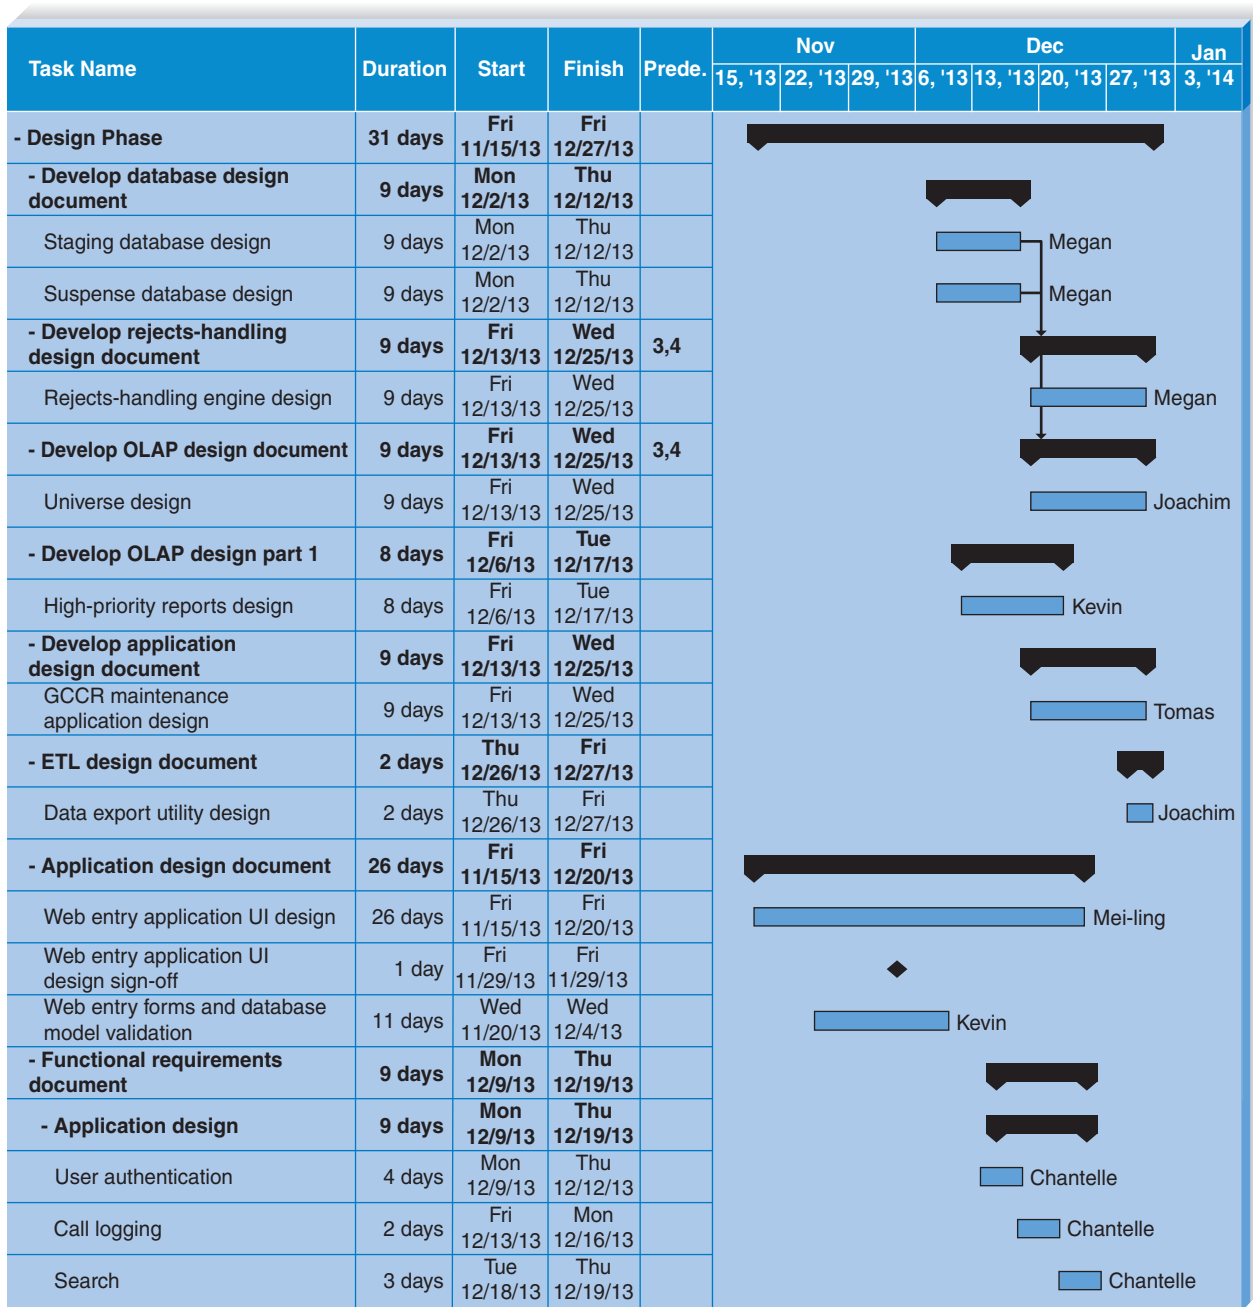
| Task Name | Duration | Start | Finish | Prede. |
|---|---|---|---|---|
| - Design Phase | 31 days | Fri 11/15/13 | Fri 12/27/13 | |
| - Develop database design document | 9 days | Mon 12/2/13 | Thu 12/12/13 | |
| Staging database design | 9 days | Mon 12/2/13 | Thu 12/12/13 | |
| Suspense database design | 9 days | Mon 12/2/13 | Thu 12/12/13 | |
| - Develop rejects-handling design document | 9 days | Fri 12/13/13 | Wed 12/25/13 | 3,4 |
| Rejects-handling engine design | 9 days | Fri 12/13/13 | Wed 12/25/13 | |
| - Develop OLAP design document | 9 days | Fri 12/13/13 | Wed 12/25/13 | 3,4 |
| Universe design | 9 days | Fri 12/13/13 | Wed 12/25/13 | |
| - Develop OLAP design part 1 | 8 days | Fri 12/6/13 | Tue 12/17/13 | |
| High-priority reports design | 8 days | Fri 12/6/13 | Tue 12/17/13 | |
| - Develop application design document | 9 days | Fri 12/13/13 | Wed 12/25/13 | |
| GCCR maintenance application design | 9 days | Fri 12/13/13 | Wed 12/25/13 | |
| - ETL design document | 2 days | Thu 12/26/13 | Fri 12/27/13 | |
| Data export utility design | 2 days | Thu 12/26/13 | Fri 12/27/13 | |
| - Application design document | 26 days | Fri 11/15/13 | Fri 12/20/13 | |
| Web entry application UI design | 26 days | Fri 11/15/13 | Fri 12/20/13 | |
| Web entry application UI design sign-off | 1 day | Fri 11/29/13 | Fri 11/29/13 | |
| Web entry forms and database model validation | 11 days | Wed 11/20/13 | Wed 12/4/13 | |
| - Functional requirements document | 9 days | Mon 12/9/13 | Thu 12/19/13 | |
| - Application design | 9 days | Mon 12/9/13 | Thu 12/19/13 | |
| User authentication | 4 days | Mon 12/9/13 | Thu 12/12/13 | |
| Call logging | 2 days | Fri 12/13/13 | Mon 12/16/13 | |
| Search | 3 days | Tue 12/18/13 | Thu 12/19/13 | |

Nov Dec Jan
15, '13 22, '13 29, '13 6, '13 13, '13 20, '13 27, '13 3, '14

Megan
Megan
Megan
Joachim
Kevin
Tomas
Joachim
Mei-ling
Kevin
Chantelle
Chantelle
Chantelle